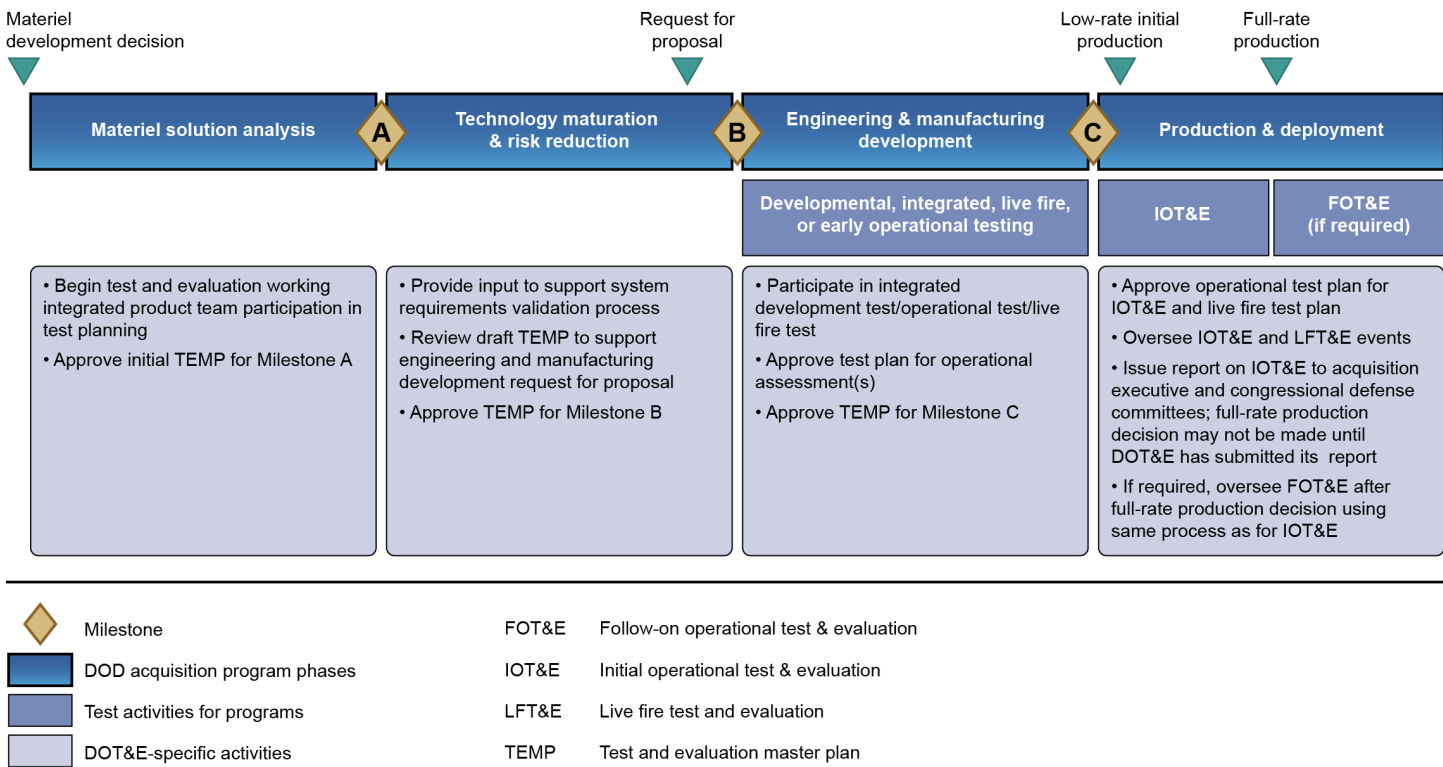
Materiel development decision

Request for proposal

Low-rate initial production

Full-rate production

Materiel solution analysis

A

Technology maturation & risk reduction

B

Engineering & manufacturing development

C

Production & deployment

Developmental, integrated, live fire, or early operational testing

IOT&E

FOT&E (if required)

• Begin test and evaluation working integrated product team participation in test planning
• Approve initial TEMP for Milestone A

• Provide input to support system requirements validation process
• Review draft TEMP to support engineering and manufacturing development request for proposal
• Approve TEMP for Milestone B

• Participate in integrated development test/operational test/live fire test
• Approve test plan for operational assessment(s)
• Approve TEMP for Milestone C

• Approve operational test plan for IOT&E and live fire test plan
• Oversee IOT&E and LFT&E events
• Issue report on IOT&E to acquisition executive and congressional defense committees; full-rate production decision may not be made until DOT&E has submitted its report
• If required, oversee FOT&E after full-rate production decision using same process as for IOT&E

Milestone
DOD acquisition program phases
Test activities for programs
DOT&E-specific activities

FOT&E Follow-on operational test & evaluation
IOT&E Initial operational test & evaluation
LFT&E Live fire test and evaluation
TEMP Test and evaluation master plan